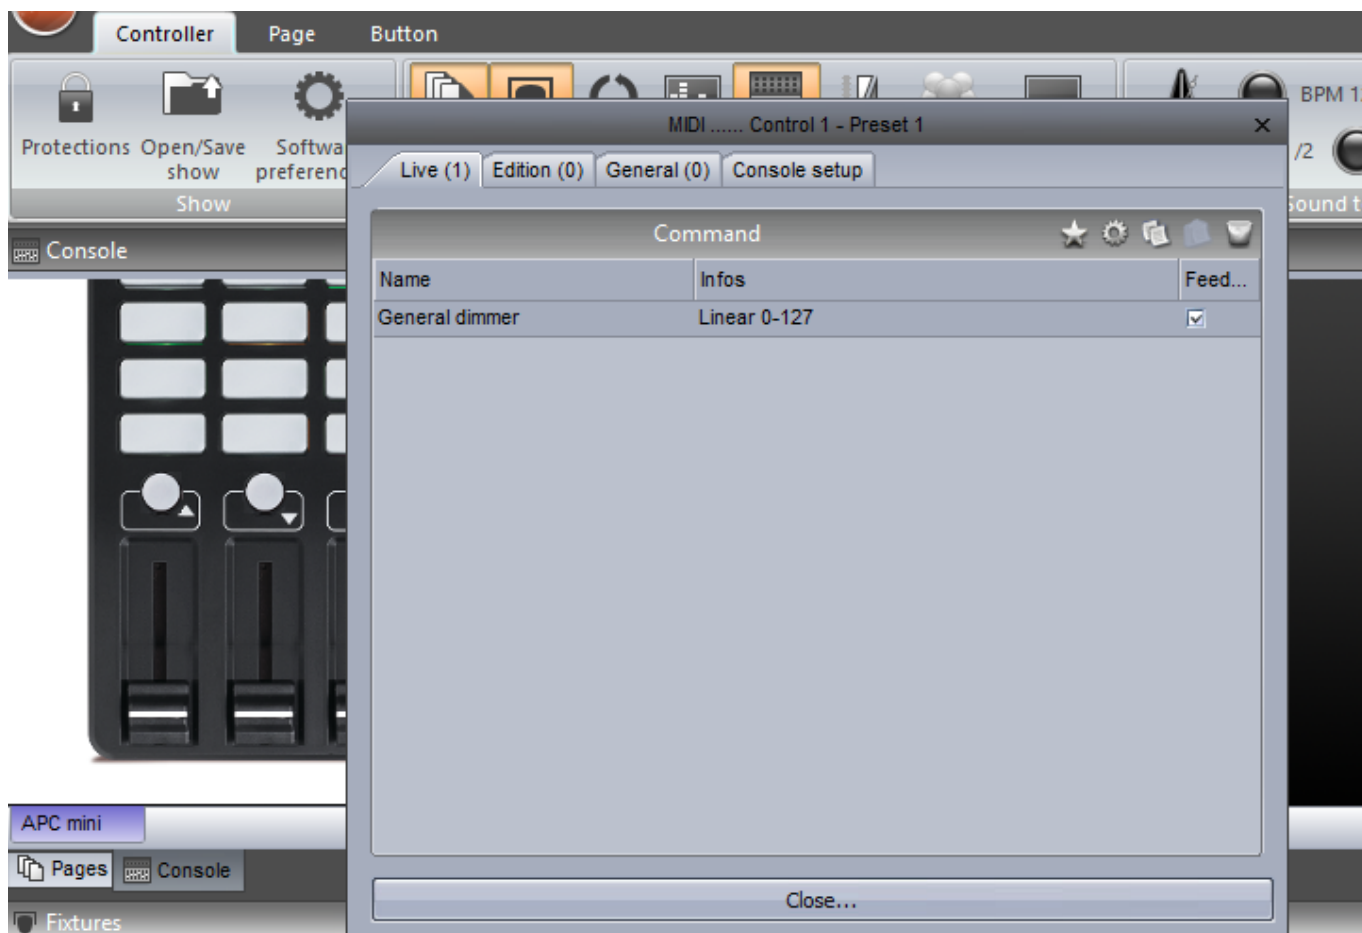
Controller Page Button

Protections Open/Save show Softwa preferenc

Show

BPM 1

/2

Sound t

Console

MIDI ...... Control 1 - Preset 1

Live (1) Edition (0) General (0) Console setup

Command

| Name | Infos | Feed... |
|---|---|---|
| General dimmer | Linear 0-127 | ☑ |

Close...

APC mini

Pages Console

Fixtures